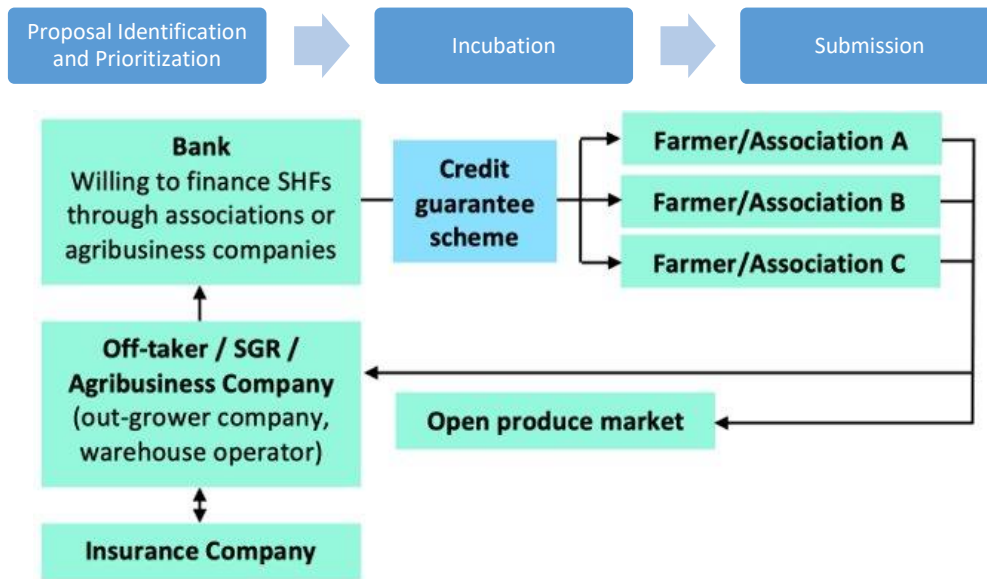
Proposal Identification and Prioritization

Incubation

Submission

Bank
Willing to finance SHFs through associations or agribusiness companies

Credit guarantee scheme

Farmer/Association A

Farmer/Association B

Farmer/Association C

Off-taker / SGR / Agribusiness Company
(out-grower company, warehouse operator)

Open produce market

Insurance Company